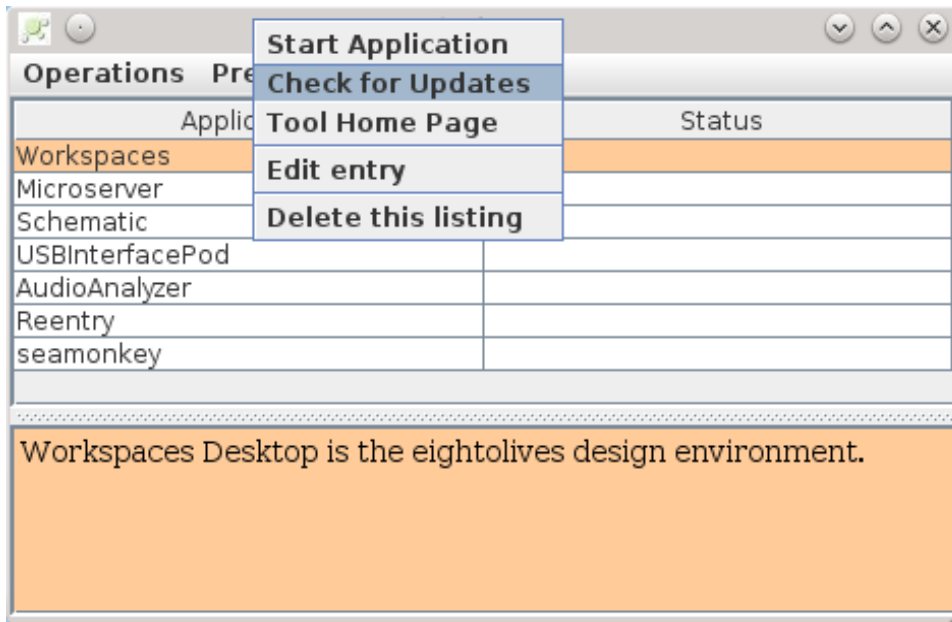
Operations Pre

Start Application
Check for Updates
Tool Home Page
Edit entry
Delete this listing

| Applic | Status |
|---|---|
| Workspaces | |
| Microserver | |
| Schematic | |
| USBInterfacePod | |
| AudioAnalyzer | |
| Reentry | |
| seamonkey | |

Workspaces Desktop is the eightolives design environment.